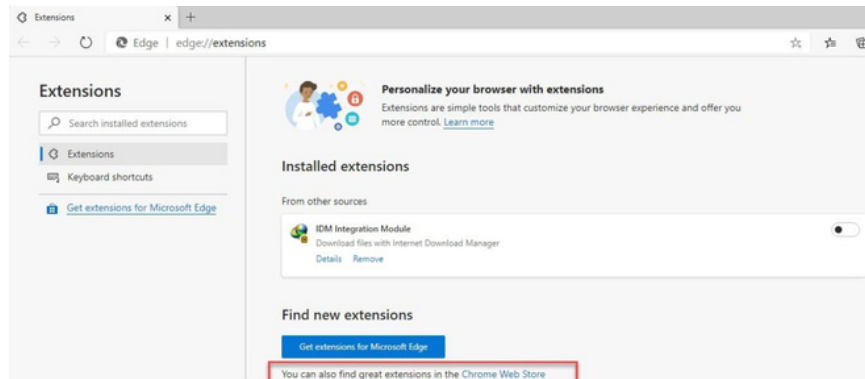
Extensions × +

Edge | edge://extensions

Extensions

Search installed extensions

Extensions

Keyboard shortcuts

Get extensions for Microsoft Edge

Personalize your browser with extensions

Extensions are simple tools that customize your browser experience and offer you more control. Learn more

Installed extensions

From other sources

IDM Integration Module

Download files with Internet Download Manager

Details Remove

Find new extensions

Get extensions for Microsoft Edge

You can also find great extensions in the Chrome Web Store